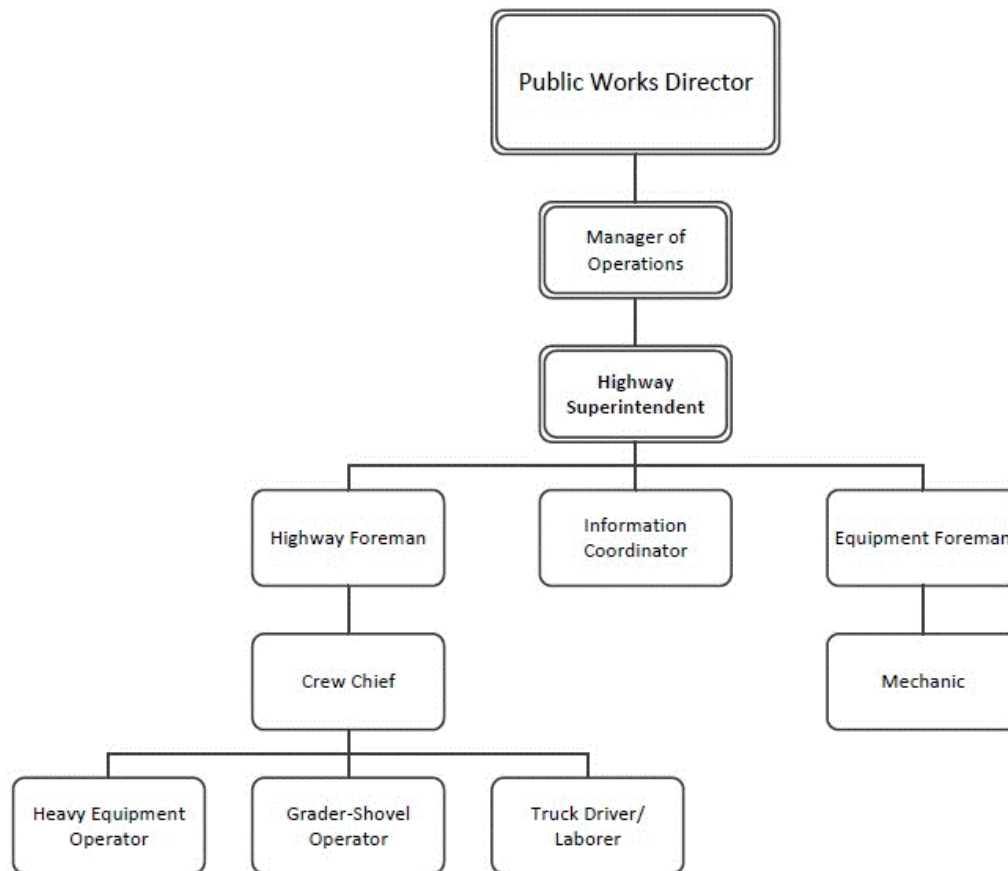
Public Works Director

Manager of Operations

Highway Superintendent

Highway Foreman

Information Coordinator

Equipment Foreman

Crew Chief

Mechanic

Heavy Equipment Operator

Grader-Shovel Operator

Truck Driver/ Laborer